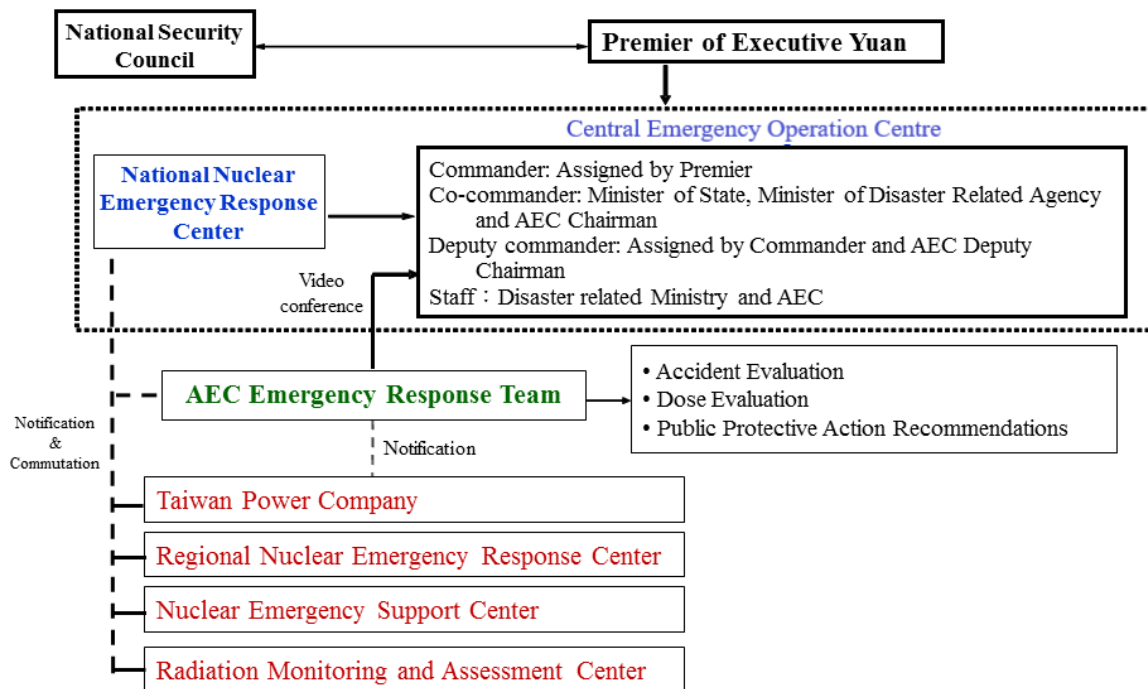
National Security Council

Premier of Executive Yuan

Central Emergency Operation Centre

National Nuclear Emergency Response Center

Commander: Assigned by Premier
Co-commander: Minister of State, Minister of Disaster Related Agency and AEC Chairman
Deputy commander: Assigned by Commander and AEC Deputy Chairman
Staff：Disaster related Ministry and AEC

Video conference

AEC Emergency Response Team

• Accident Evaluation
• Dose Evaluation
• Public Protective Action Recommendations

Notification & Commutation

Notification

Taiwan Power Company

Regional Nuclear Emergency Response Center

Nuclear Emergency Support Center

Radiation Monitoring and Assessment Center